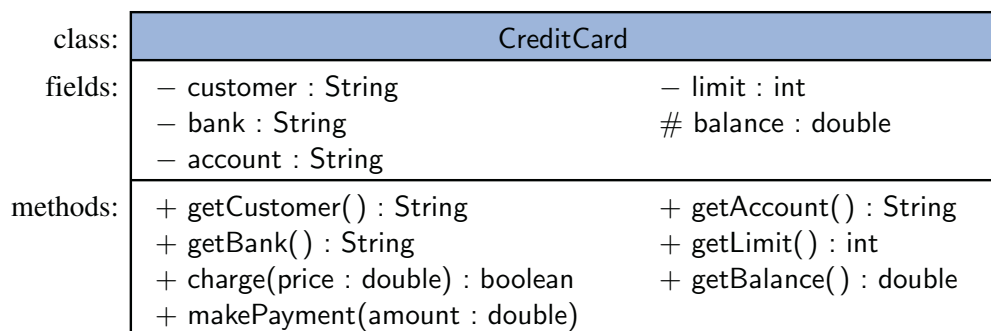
| class: | CreditCard | |
|---|---|---|
| fields: | − customer : String<br>− bank : String<br>− account : String | − limit : int<br># balance : double |
| methods: | + getCustomer( ) : String<br>+ getBank( ) : String<br>+ charge(price : double) : boolean<br>+ makePayment(amount : double) | + getAccount( ) : String<br>+ getLimit( ) : int<br>+ getBalance( ) : double |